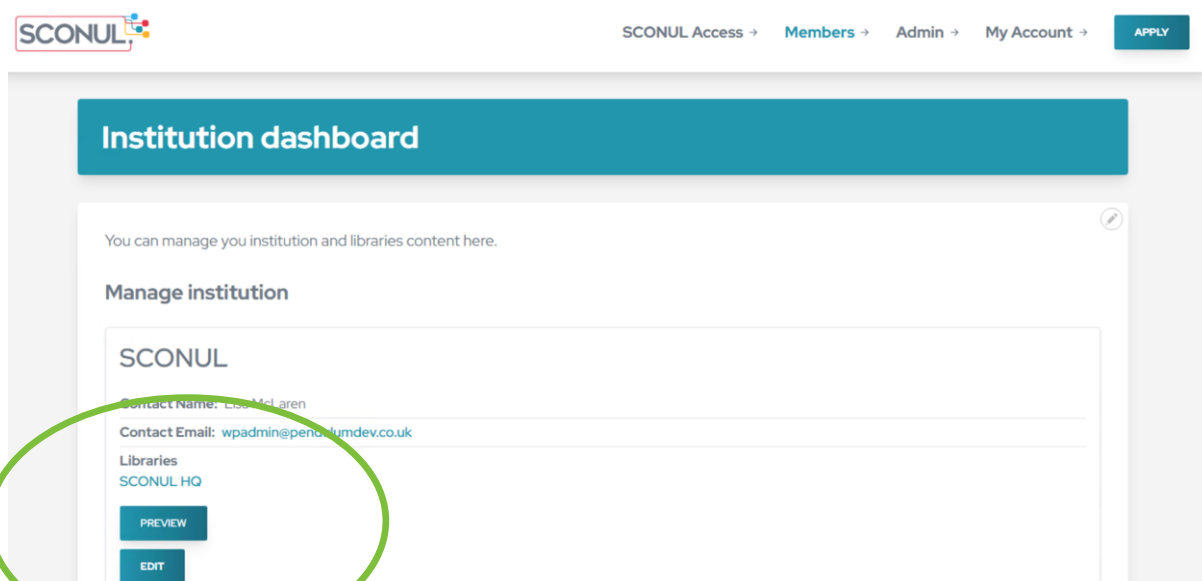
SCONUL

SCONUL Access → Members → Admin → My Account → APPLY

Institution dashboard

You can manage you institution and libraries content here.

Manage institution

SCONUL

Contact Name: Lisa McLaren

Contact Email: wpadmin@pendulumdev.co.uk

Libraries
SCONUL HQ

PREVIEW

EDIT